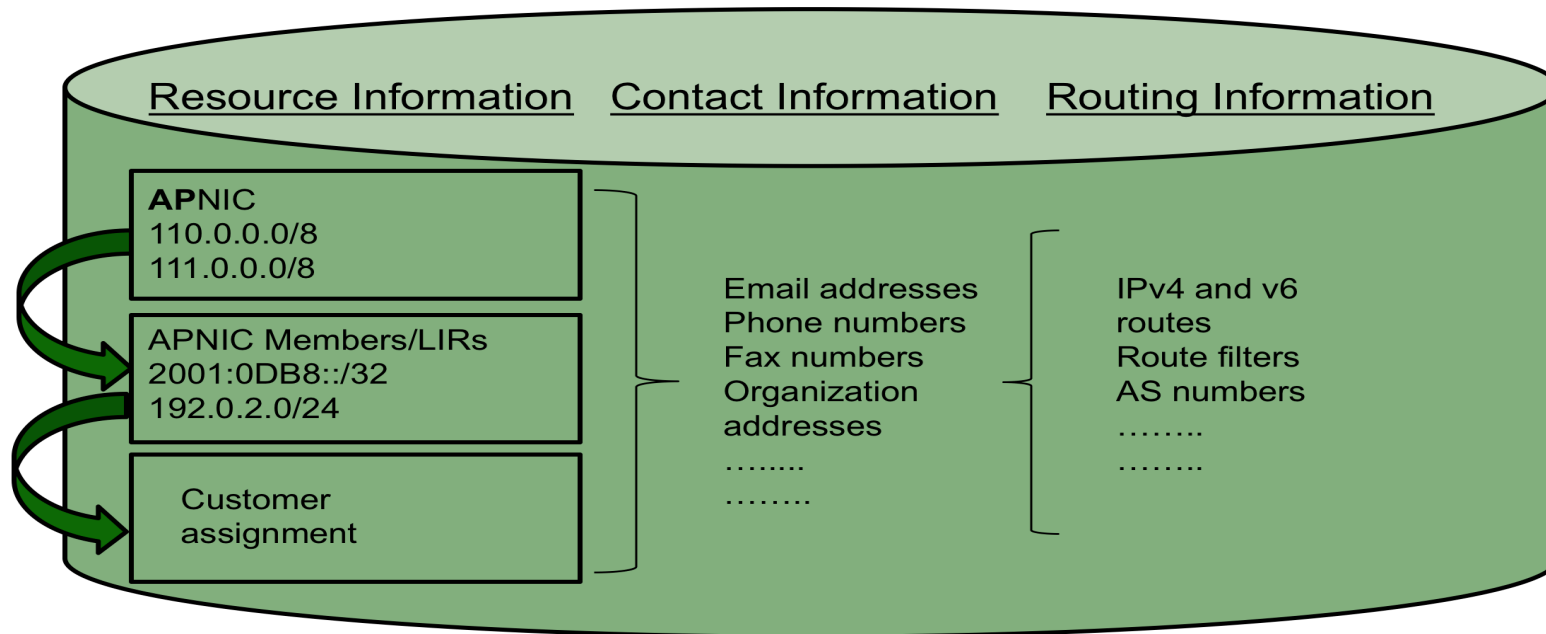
Resource Information Contact Information Routing Information

APNIC
110.0.0.0/8
111.0.0.0/8

APNIC Members/LIRs
2001:0DB8::/32
192.0.2.0/24

Customer assignment

Email addresses
Phone numbers
Fax numbers
Organization addresses
……..
……..

IPv4 and v6 routes
Route filters
AS numbers
……..
……..